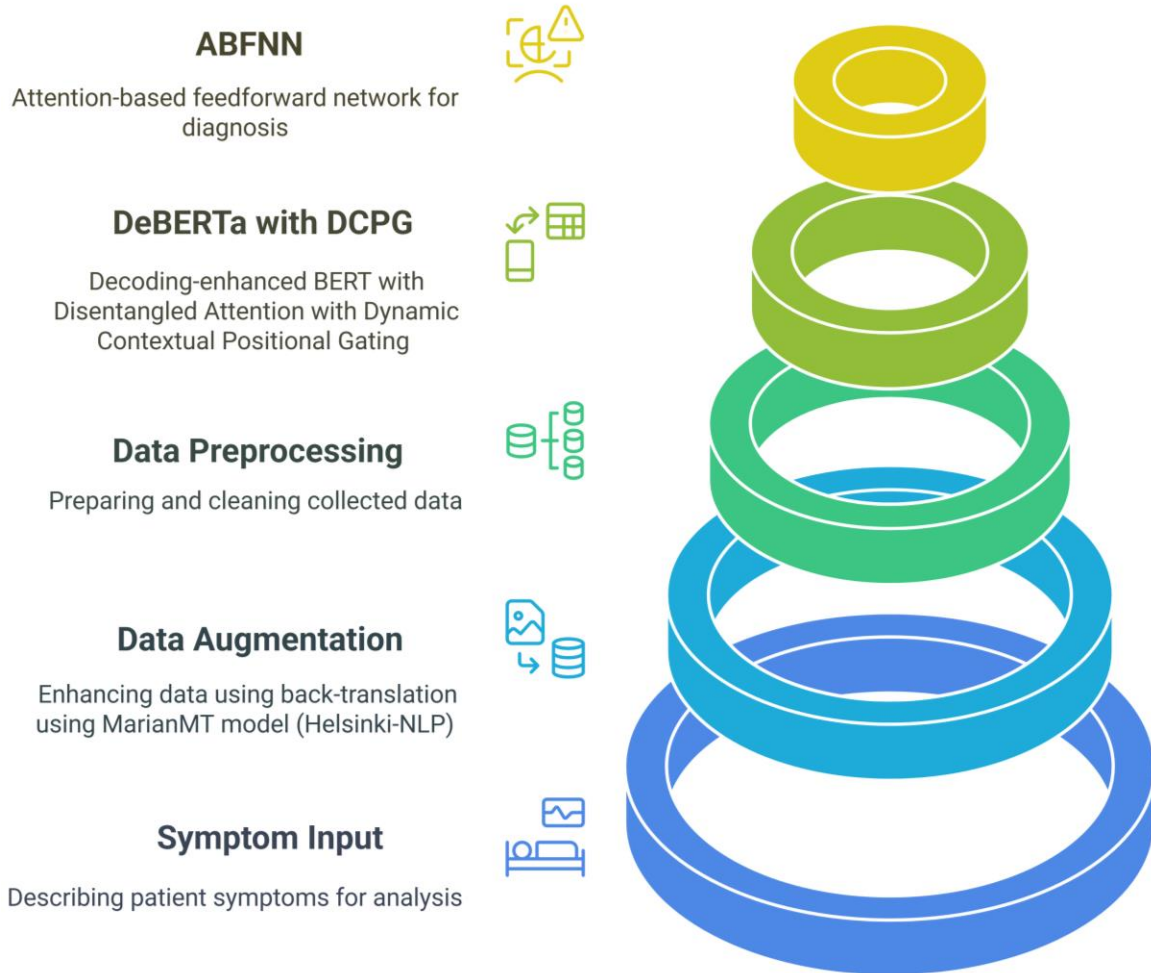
ABFNN

Attention-based feedforward network for diagnosis

DeBERTa with DCPG

Decoding-enhanced BERT with Disentangled Attention with Dynamic Contextual Positional Gating

Data Preprocessing

Preparing and cleaning collected data

Data Augmentation

Enhancing data using back-translation using MarianMT model (Helsinki-NLP)

Symptom Input

Describing patient symptoms for analysis